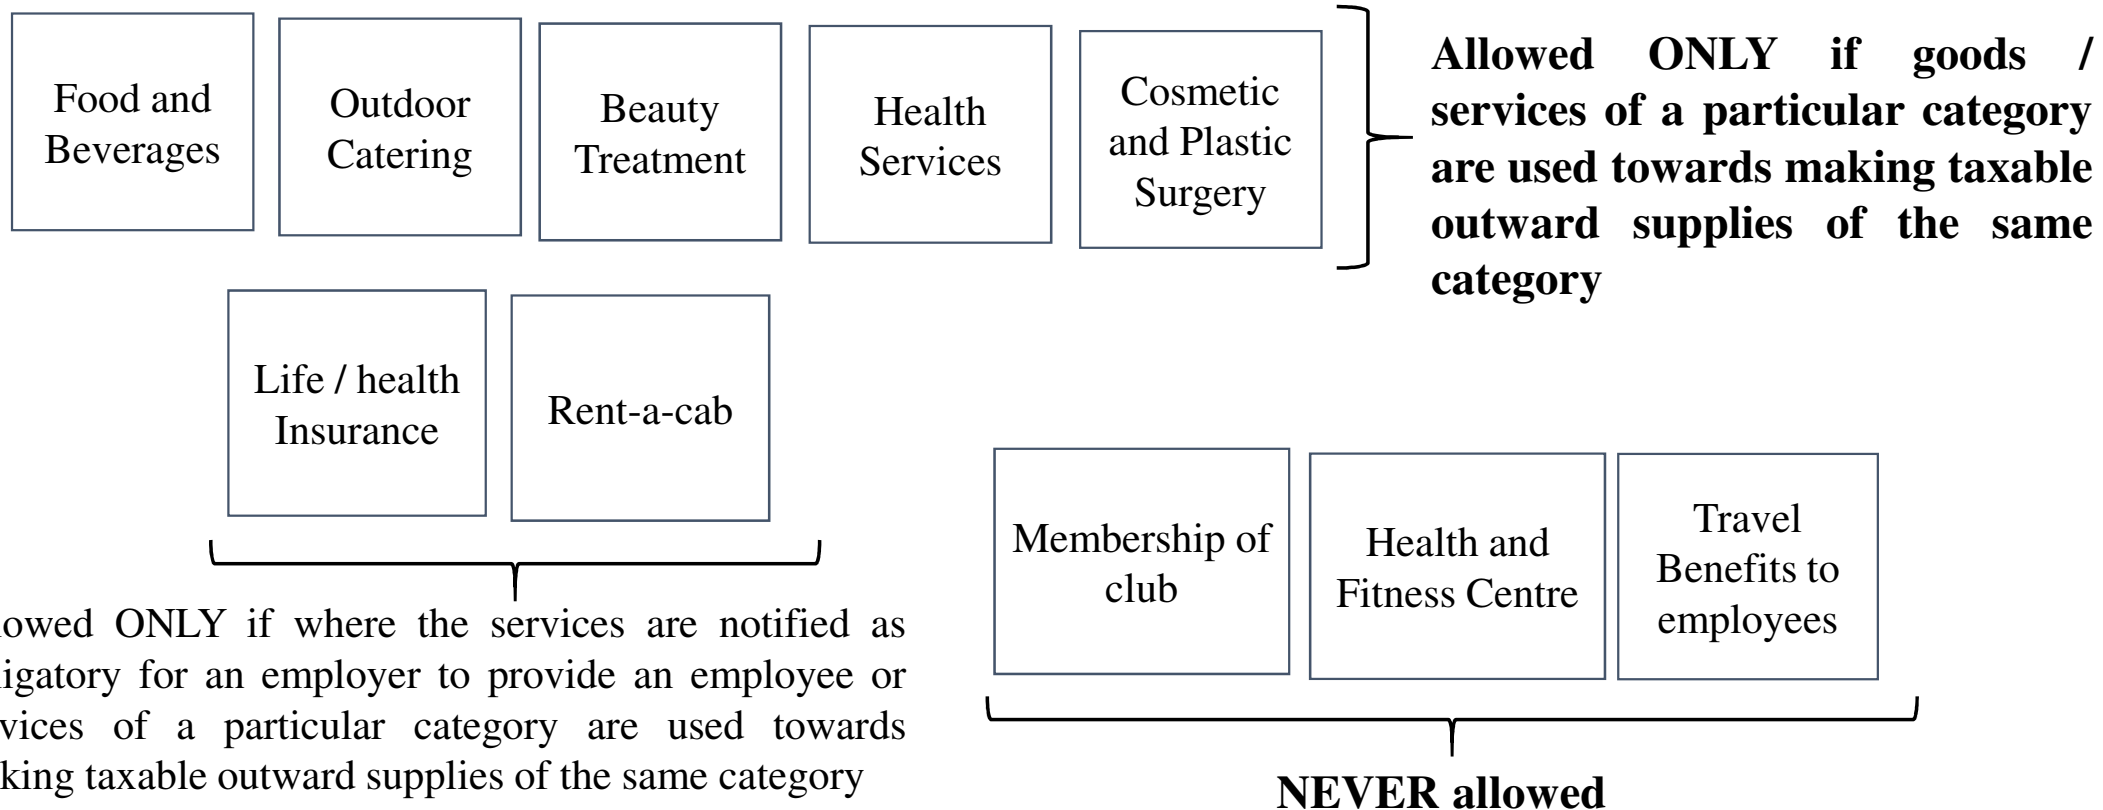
Food and Beverages

Outdoor Catering

Beauty Treatment

Health Services

Cosmetic and Plastic Surgery

**Allowed ONLY if goods / services of a particular category are used towards making taxable outward supplies of the same category**

Life / health Insurance

Rent-a-cab

owed ONLY if where the services are notified as igatory for an employer to provide an employee or vices of a particular category are used towards king taxable outward supplies of the same category

Membership of club

Health and Fitness Centre

Travel Benefits to employees

**NEVER allowed**